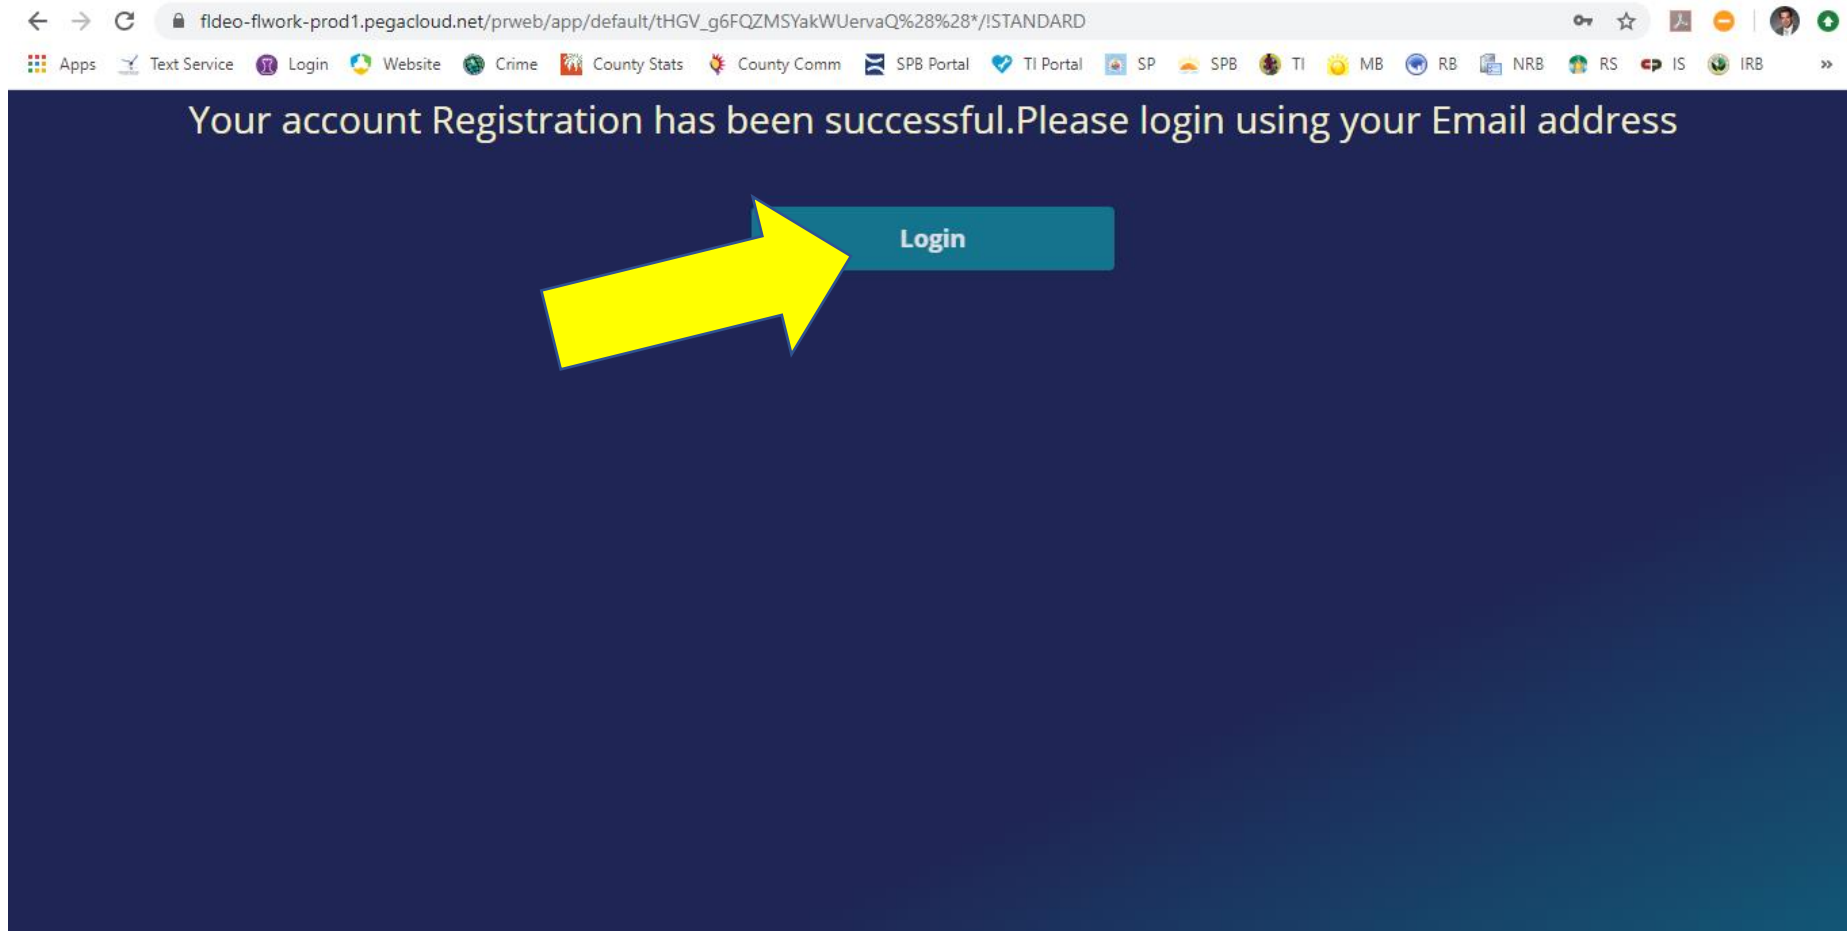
fldeo-flwork-prod1.pegacloud.net/prweb/app/default/tHGV_g6FQZMSYakWUervaQ%28%28*/!STANDARD

Apps Text Service Login Website Crime County Stats County Comm SPB Portal TI Portal SP SPB TI MB RB NRB RS IS IRB »

Your account Registration has been successful.Please login using your Email address

Login